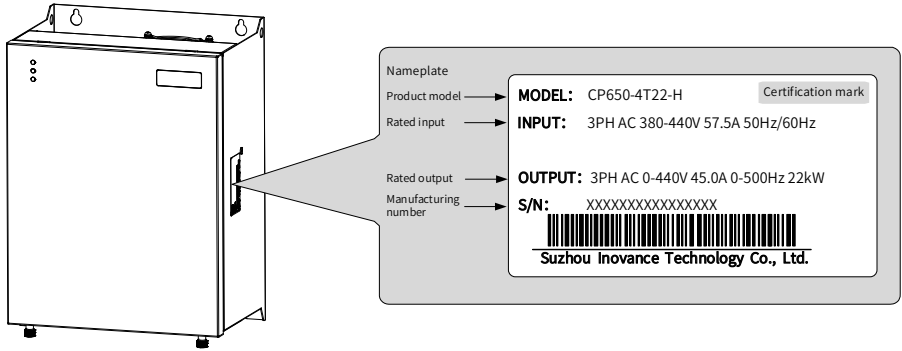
Nameplate

Product model
Rated input
Rated output
Manufacturing number

MODEL: CP650-4T22-H
Certification mark
INPUT: 3PH AC 380-440V 57.5A 50Hz/60Hz
OUTPUT: 3PH AC 0-440V 45.0A 0-500Hz 22kW
S/N: XXXXXXXXXXXXXXXX
Suzhou Inovance Technology Co., Ltd.